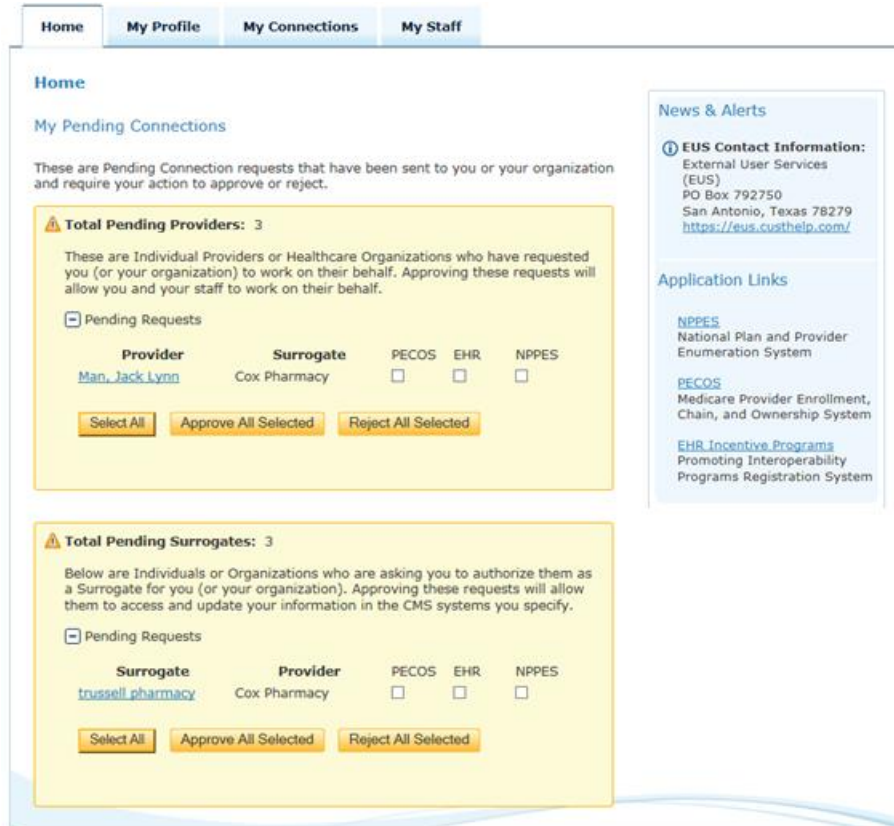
Home | My Profile | My Connections | My Staff

Home

My Pending Connections

These are Pending Connection requests that have been sent to you or your organization and require your action to approve or reject.

Total Pending Providers: 3

These are Individual Providers or Healthcare Organizations who have requested you (or your organization) to work on their behalf. Approving these requests will allow you and your staff to work on their behalf.

Pending Requests

| Provider | Surrogate | PECOS | EHR | NPPES |
|---|---|---|---|---|
| Man, Jack Lynn | Cox Pharmacy | ☐ | ☐ | ☐ |

Select All | Approve All Selected | Reject All Selected

Total Pending Surrogates: 3

Below are Individuals or Organizations who are asking you to authorize them as a Surrogate for you (or your organization). Approving these requests will allow them to access and update your information in the CMS systems you specify.

Pending Requests

| Surrogate | Provider | PECOS | EHR | NPPES |
|---|---|---|---|---|
| trussell pharmacy | Cox Pharmacy | ☐ | ☐ | ☐ |

Select All | Approve All Selected | Reject All Selected

News & Alerts

EUS Contact Information:
External User Services (EUS)
PO Box 792750
San Antonio, Texas 78279
https://eus.custhelp.com/

Application Links

NPPES
National Plan and Provider Enumeration System

PECOS
Medicare Provider Enrollment, Chain, and Ownership System

EHR Incentive Programs
Promoting Interoperability Programs Registration System